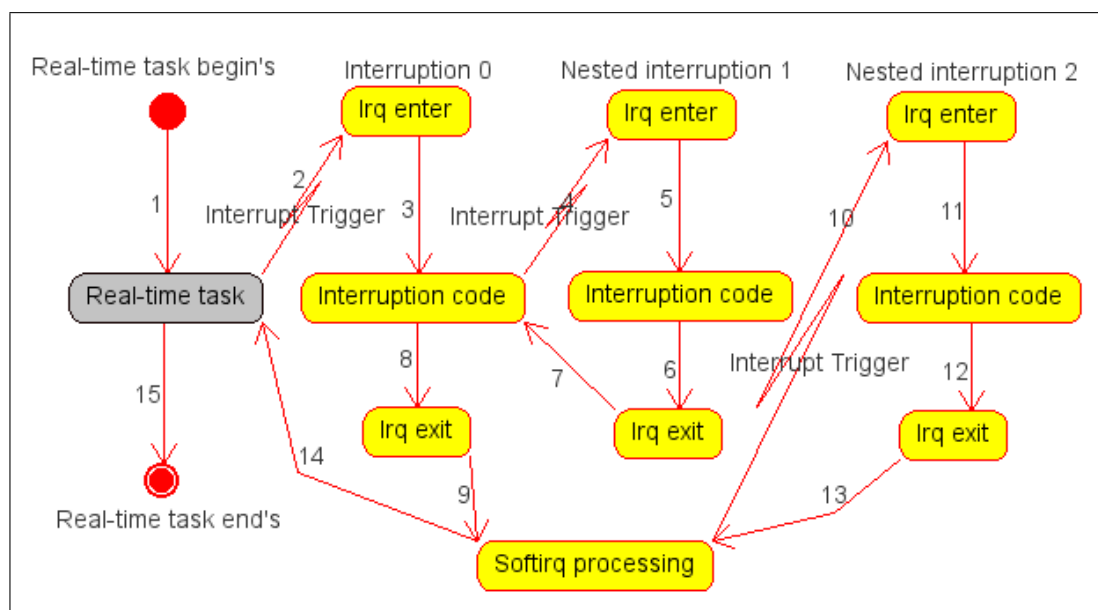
Real-time task begin's

Interruption 0

Nested interruption 1

Nested interruption 2

Irq enter

Irq enter

Irq enter

1

2

Interrupt Trigger

3

4

Interrupt Trigger

5

10

11

Real-time task

Interruption code

Interruption code

Interruption code

8

7

6

Interrupt Trigger

12

15

Irq exit

Irq exit

Irq exit

14

9

13

Real-time task end's

Softirq processing